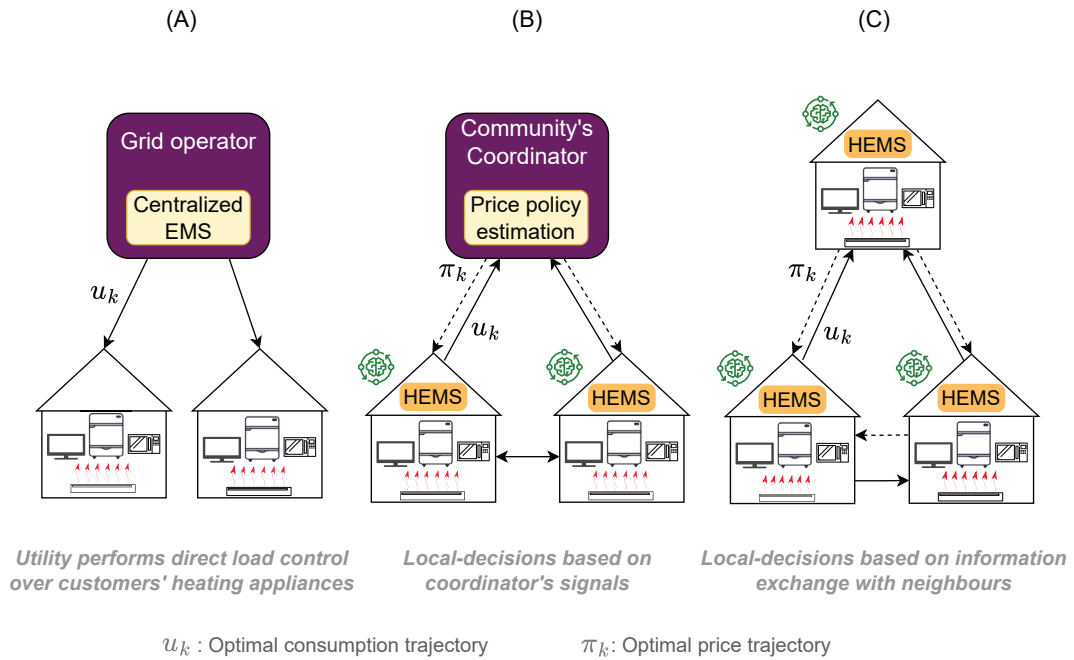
(A)

Grid operator

Centralized EMS

$u_k$

Utility performs direct load control over customers' heating appliances

(B)

Community's Coordinator

Price policy estimation

$\pi_k$

$u_k$

HEMS

HEMS

Local-decisions based on coordinator's signals

(C)

HEMS

$\pi_k$

$u_k$

HEMS

HEMS

Local-decisions based on information exchange with neighbours

$u_k$ : Optimal consumption trajectory $\pi_k$: Optimal price trajectory